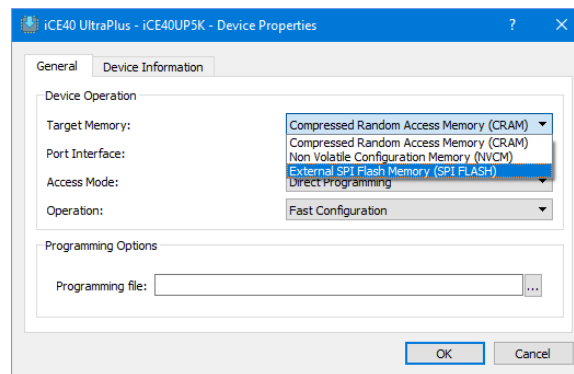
iCE40 UltraPlus - iCE40UP5K - Device Properties ? ✕

General Device Information

Device Operation

Target Memory: Compressed Random Access Memory (CRAM)

Compressed Random Access Memory (CRAM)
Non Volatile Configuration Memory (NVCM)
External SPI Flash Memory (SPI FLASH)

Port Interface:

Access Mode: Direct Programming

Operation: Fast Configuration

Programming Options

Programming file: ...

OK Cancel